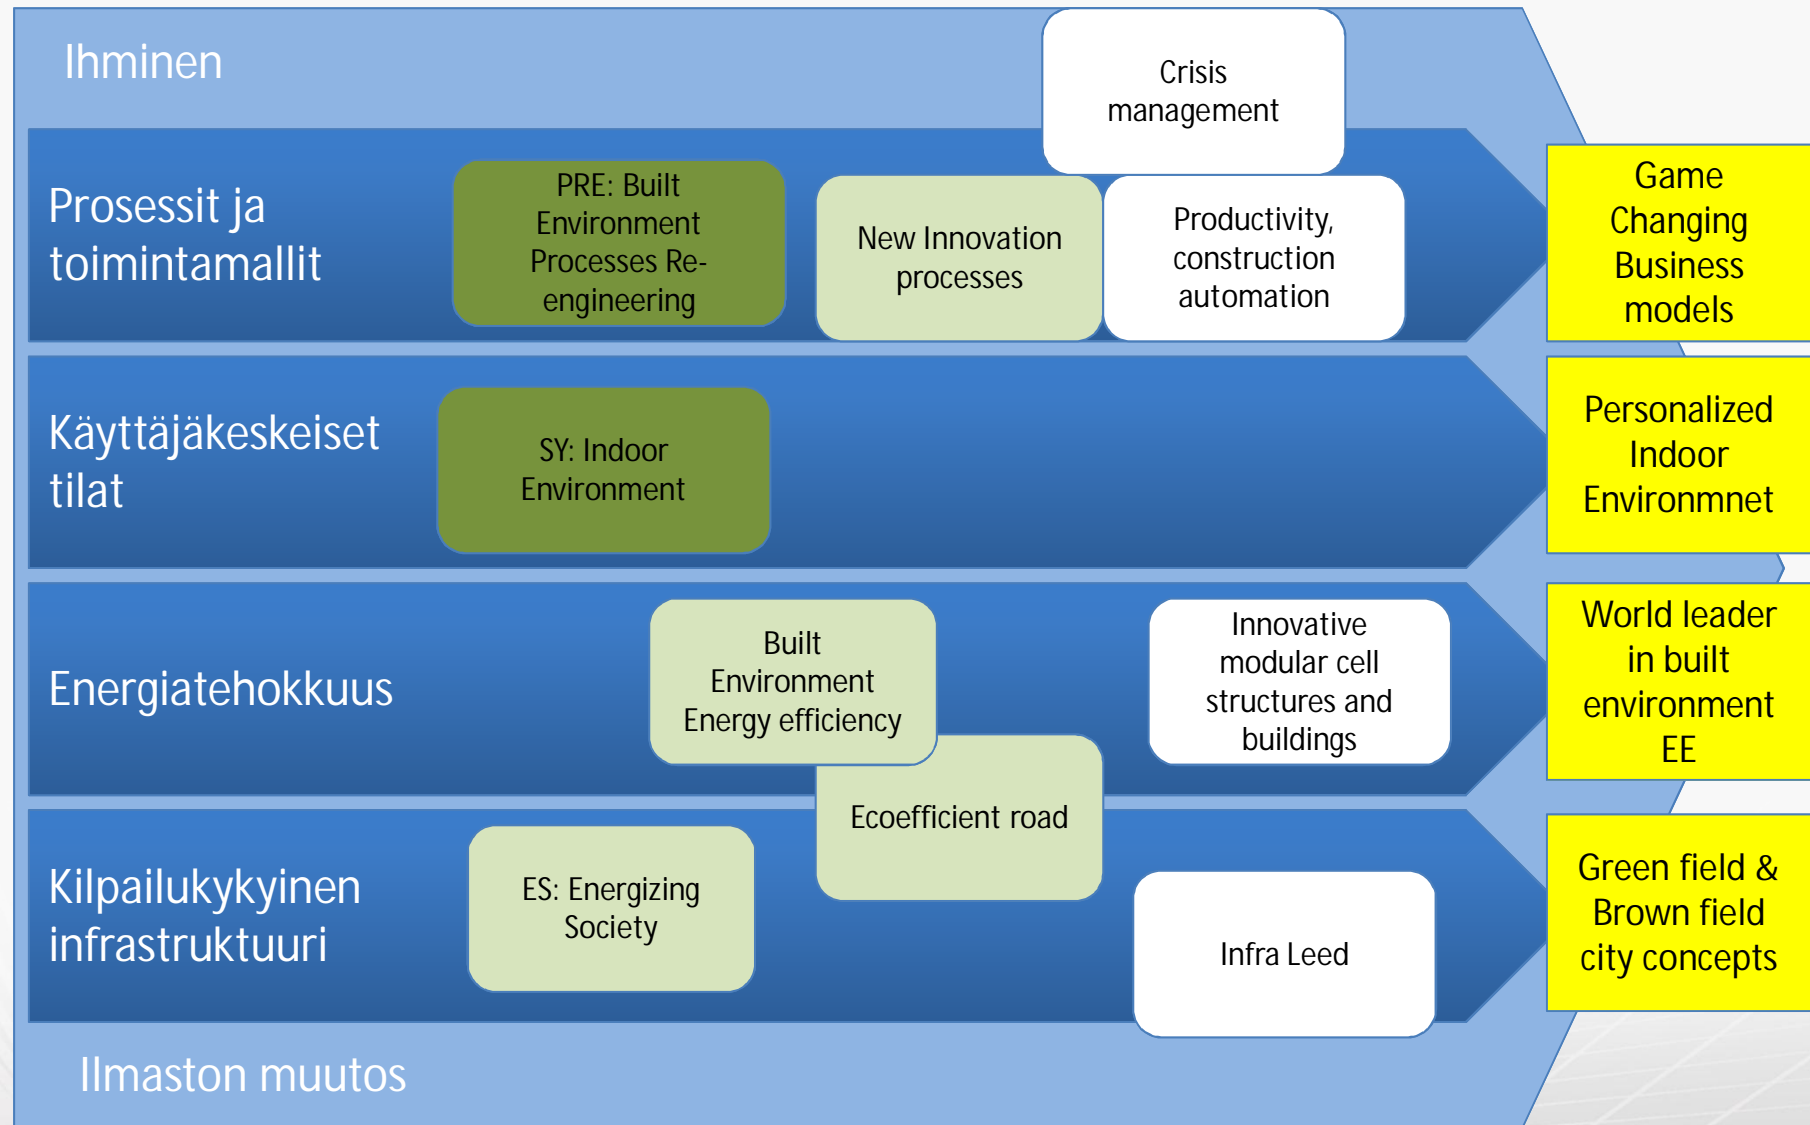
Ihminen

Crisis management

Prosessit ja toimintamallit

PRE: Built Environment Processes Reengineering

New Innovation processes

Productivity, construction automation

Game Changing Business models

Käyttäjäkeskeiset tilat

SY: Indoor Environment

Personalized Indoor Environmnet

Energiatehokkuus

Built Environment Energy efficiency

Innovative modular cell structures and buildings

World leader in built environment EE

Ecoefficient road

Kilpailukykyinen infrastruktuuri

ES: Energizing Society

Infra Leed

Green field & Brown field city concepts

Ilmaston muutos